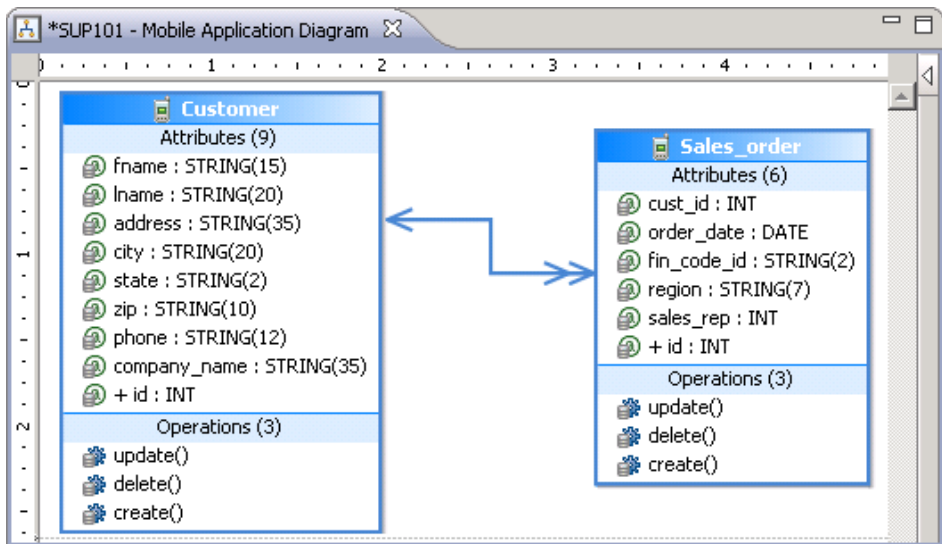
*SUP101 - Mobile Application Diagram

0 1 2 3 4

1

2

Customer
Attributes (9)
fname : STRING(15)
lname : STRING(20)
address : STRING(35)
city : STRING(20)
state : STRING(2)
zip : STRING(10)
phone : STRING(12)
company_name : STRING(35)
+ id : INT
Operations (3)
update()
delete()
create()

Sales_order
Attributes (6)
cust_id : INT
order_date : DATE
fin_code_id : STRING(2)
region : STRING(7)
sales_rep : INT
+ id : INT
Operations (3)
update()
delete()
create()